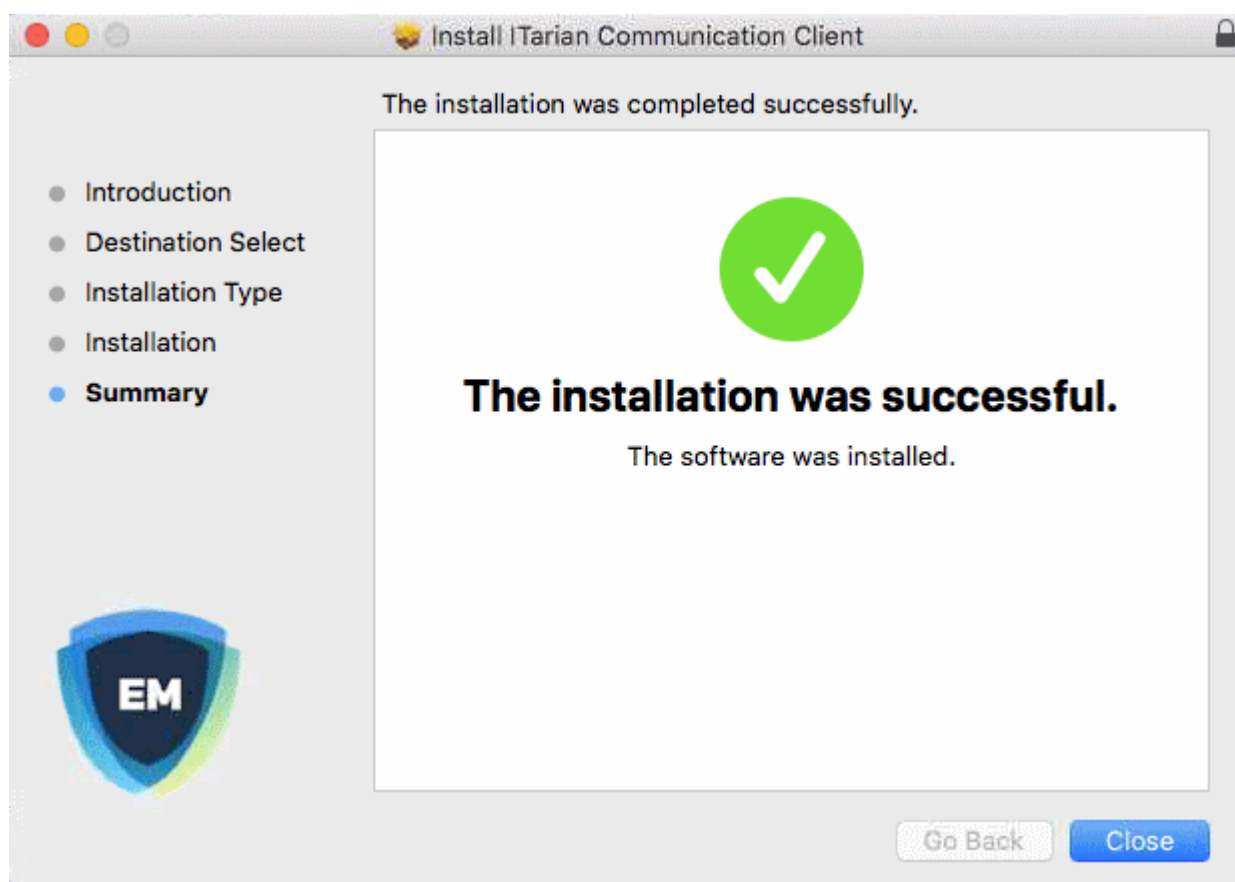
Install ITarian Communication Client

The installation was completed successfully.

Introduction
Destination Select
Installation Type
Installation
Summary

The installation was successful.

The software was installed.

EM

Go Back
Close